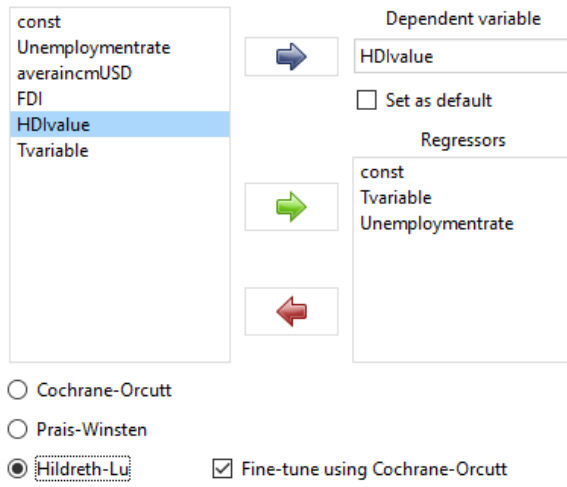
const
Unemploymentrate
averaincmUSD
FDI
HDIvalue
Tvariable

Dependent variable
HDIvalue
Set as default

Regressors
const
Tvariable
Unemploymentrate

Cochrane-Orcutt
Prais-Winsten
Hildreth-Lu
Fine-tune using Cochrane-Orcutt